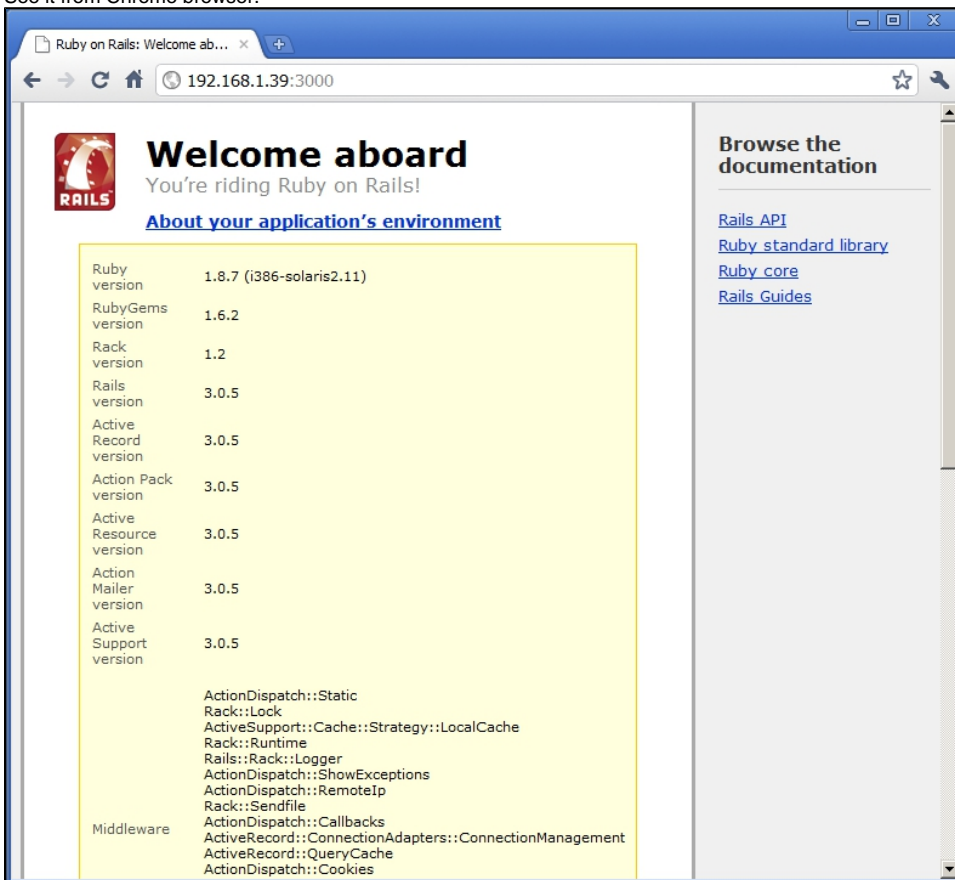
See it from Chrome browser:

Ruby on Rails: Welcome ab... ×

192.168.1.39:3000

RAILS

Welcome aboard
You're riding Ruby on Rails!

About your application's environment

| | |
|---|---|
| Ruby version | 1.8.7 (i386-solaris2.11) |
| RubyGems version | 1.6.2 |
| Rack version | 1.2 |
| Rails version | 3.0.5 |
| Active Record version | 3.0.5 |
| Action Pack version | 3.0.5 |
| Active Resource version | 3.0.5 |
| Action Mailer version | 3.0.5 |
| Active Support version | 3.0.5 |
| Middleware | ActionDispatch::Static Rack::Lock ActiveSupport::Cache::Strategy::LocalCache Rack::Runtime Rails::Rack::Logger ActionDispatch::ShowExceptions ActionDispatch::RemoteIp Rack::Sendfile ActionDispatch::Callbacks ActiveRecord::ConnectionAdapters::ConnectionManagement ActiveRecord::QueryCache ActionDispatch::Cookies |

Browse the documentation

Rails API
Ruby standard library
Ruby core
Rails Guides